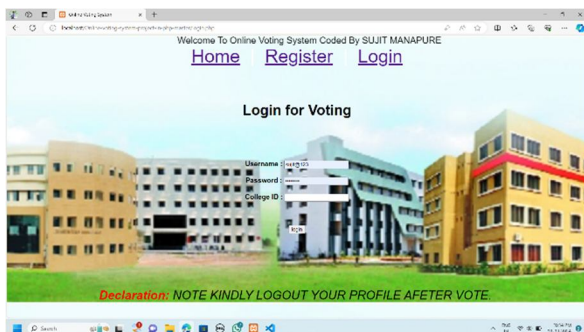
Online Voting System

localhost/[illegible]

Welcome To Online Voting System Coded By SUJIT MANAPURE

Home Register Login

Login for Voting

Username : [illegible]

Password : ••••••

College ID :

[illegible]

Declaration: NOTE KINDLY LOGOUT YOUR PROFILE AFETER VOTE.

Search